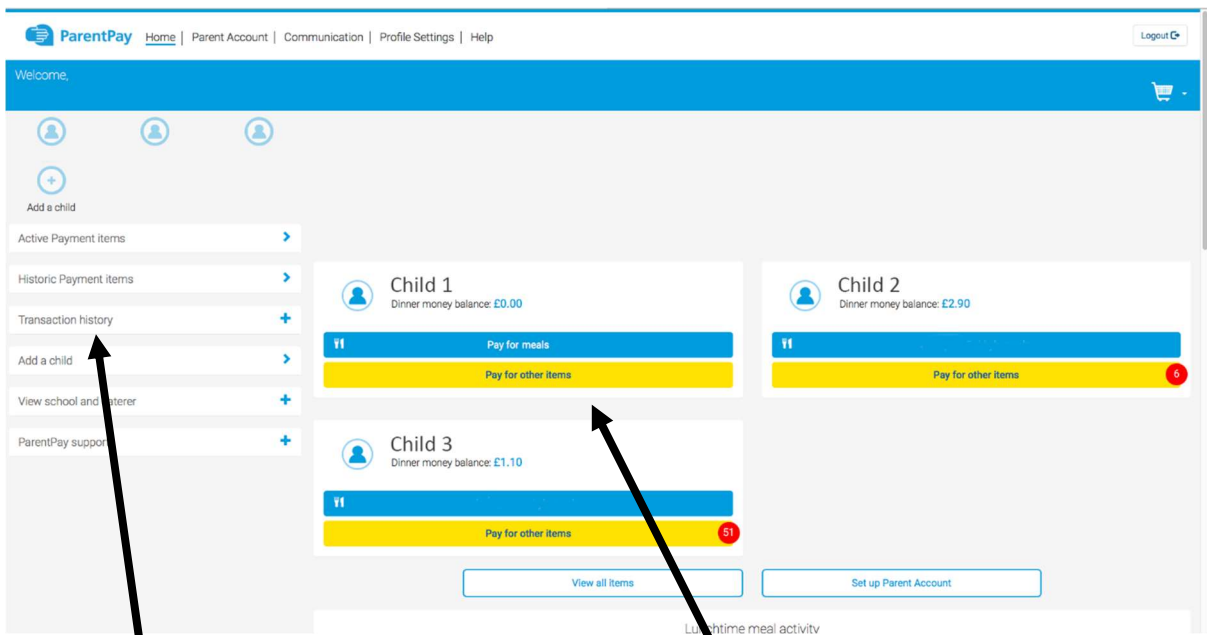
ParentPay Home | Parent Account | Communication | Profile Settings | Help

Logout

Welcome,

Add a child

Active Payment items

Historic Payment items

Transaction history

Add a child

View school and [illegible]aterer

ParentPay suppor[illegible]

Child 1
Dinner money balance: £0.00

Pay for meals

Pay for other items

Child 2
Dinner money balance: £2.90

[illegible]

Pay for other items

6

Child 3
Dinner money balance: £1.10

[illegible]

Pay for other items

51

View all items

Set up Parent Account

Lu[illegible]htime meal activity